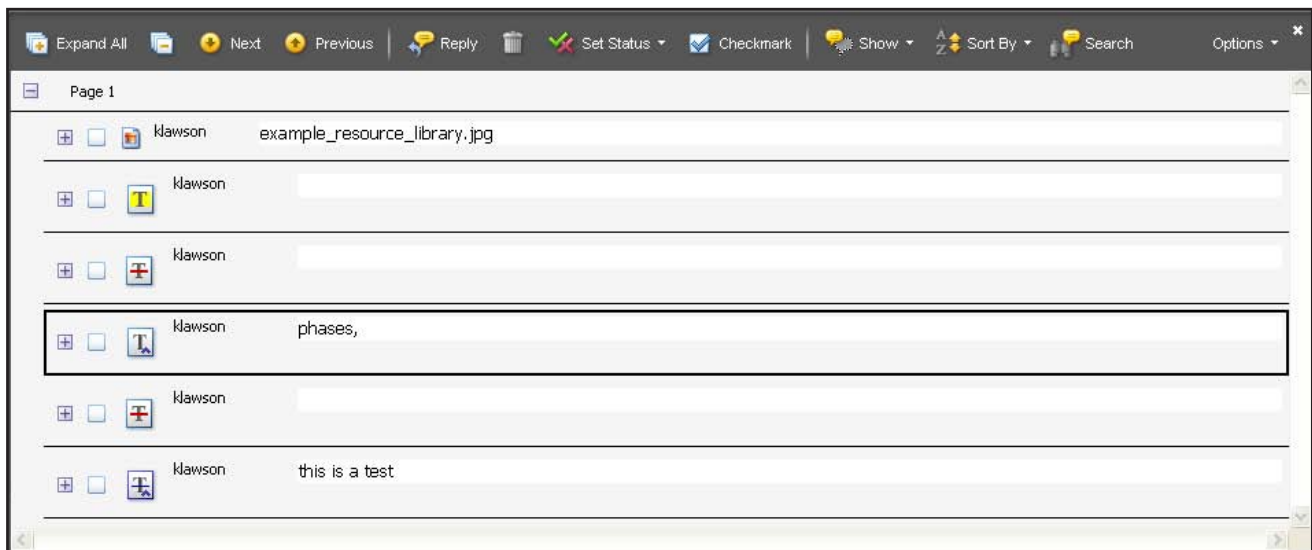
Expand All Next Previous Reply Set Status ▾ Checkmark Show ▾ Sort By ▾ Search Options ▾

Page 1

klawson example_resource_library.jpg

klawson

klawson

klawson phases,

klawson

klawson this is a test